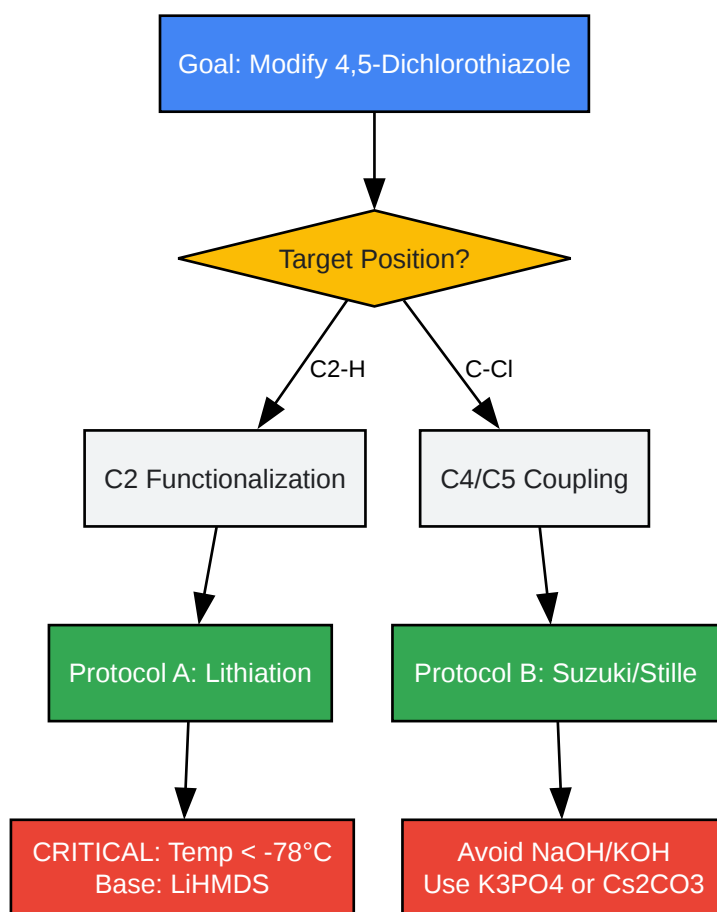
Goal: Modify 4,5-Dichlorothiazole

Target Position?

C2-H

C-Cl

C2 Functionalization

C4/C5 Coupling

Protocol A: Lithiation

Protocol B: Suzuki/Stille

CRITICAL: Temp < -78°C
Base: LiHMDS

Avoid NaOH/KOH
Use K3PO4 or Cs2CO3